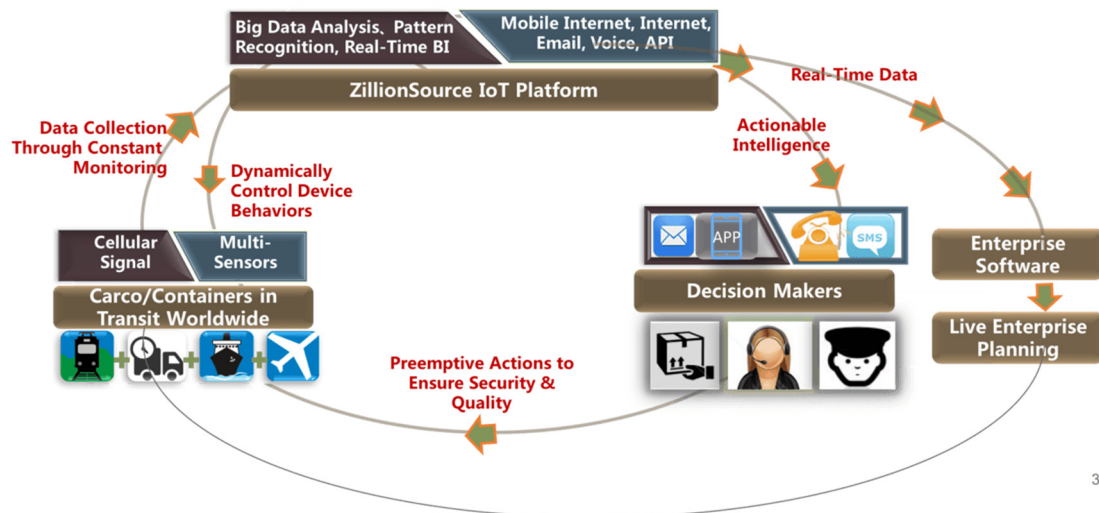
Big Data Analysis、Pattern Recognition, Real-Time BI

Mobile Internet, Internet, Email, Voice, API

ZillionSource IoT Platform

Real-Time Data

Actionable Intelligence

Data Collection Through Constant Monitoring

Dynamically Control Device Behaviors

Cellular Signal

Multi-Sensors

Carco/Containers in Transit Worldwide

APP

SMS

Decision Makers

Enterprise Software

Live Enterprise Planning

Preemptive Actions to Ensure Security & Quality

3